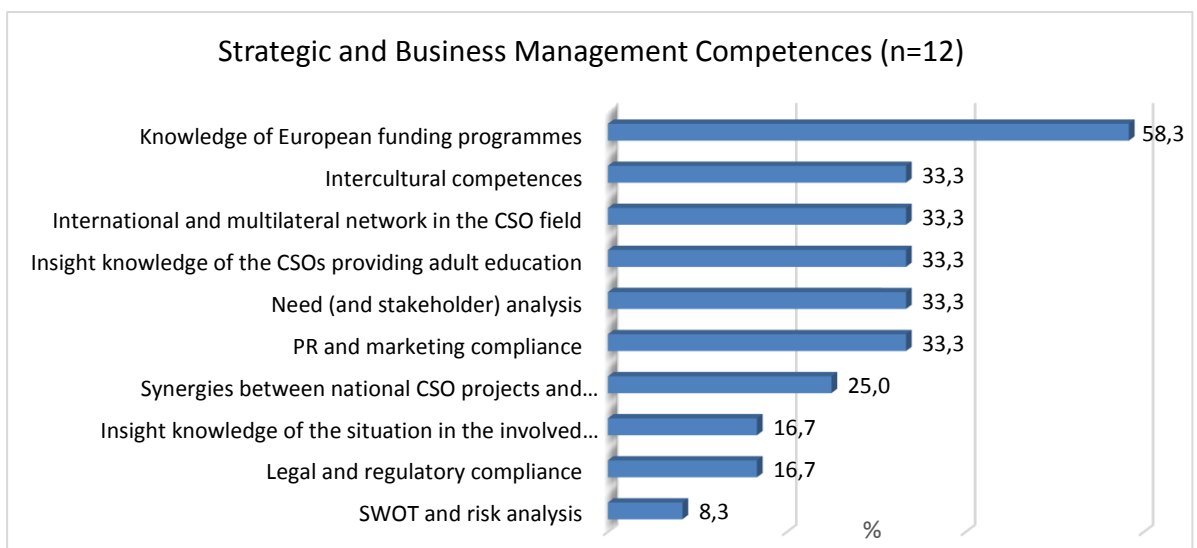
Strategic and Business Management Competences (n=12)

Knowledge of European funding programmes 58,3
Intercultural competences 33,3
International and multilateral network in the CSO field 33,3
Insight knowledge of the CSOs providing adult education 33,3
Need (and stakeholder) analysis 33,3
PR and marketing compliance 33,3
Synergies between national CSO projects and… 25,0
Insight knowledge of the situation in the involved… 16,7
Legal and regulatory compliance 16,7
SWOT and risk analysis 8,3

%